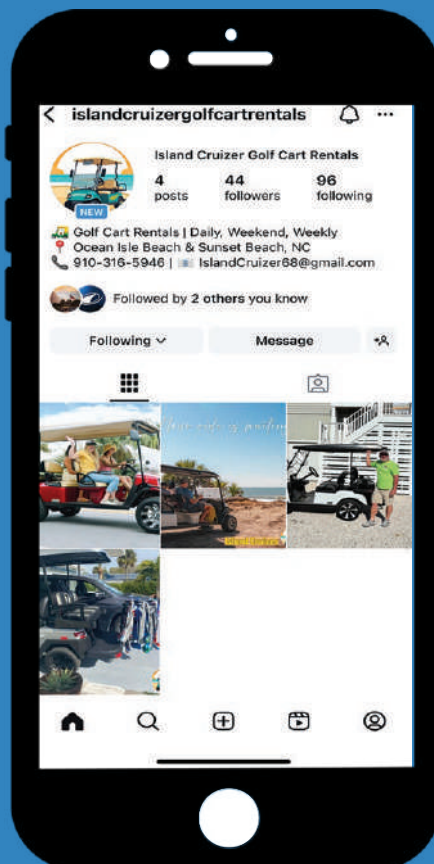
islandcruizergolfcartrentals

NEW

Island Cruizer Golf Cart Rentals

4 posts

44 followers

96 following

Golf Cart Rentals | Daily, Weekend, Weekly
Ocean Isle Beach & Sunset Beach, NC
910-316-5946 | IslandCruizer68@gmail.com

Followed by 2 others you know

Following

Message

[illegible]